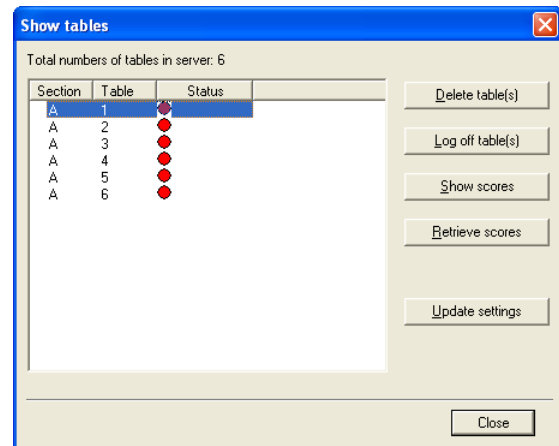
Show tables

Total numbers of tables in server: 6

| Section | Table | Status |
|---|---|---|
| A | 1 | |
| A | 2 | |
| A | 3 | |
| A | 4 | |
| A | 5 | |
| A | 6 | |

Delete table(s)

Log off table(s)

Show scores

Retrieve scores

Update settings

Close